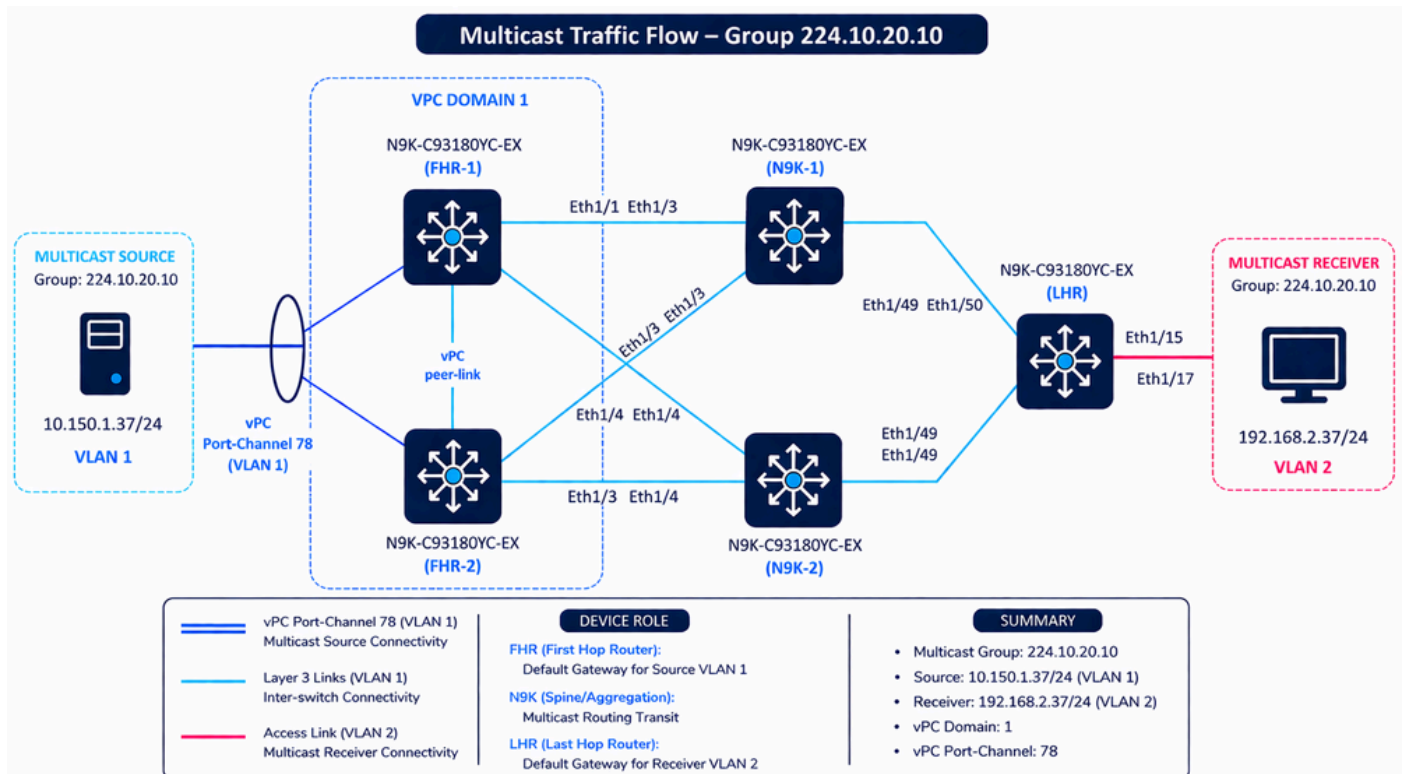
Multicast Traffic Flow – Group 224.10.20.10

VPC DOMAIN 1

N9K-C93180YC-EX
(FHR-1)

N9K-C93180YC-EX
(N9K-1)

MULTICAST SOURCE
Group: 224.10.20.10

10.150.1.37/24
VLAN 1

vPC
Port-Channel 78
(VLAN 1)

vPC
peer-link

Eth1/1 Eth1/3

Eth1/3 Eth1/3

Eth1/4 Eth1/4

Eth1/3 Eth1/4

N9K-C93180YC-EX
(FHR-2)

N9K-C93180YC-EX
(N9K-2)

N9K-C93180YC-EX
(LHR)

Eth1/49 Eth1/50

Eth1/49
Eth1/49

Eth1/15

Eth1/17

MULTICAST RECEIVER
Group: 224.10.20.10

192.168.2.37/24
VLAN 2

vPC Port-Channel 78 (VLAN 1)
Multicast Source Connectivity

Layer 3 Links (VLAN 1)
Inter-switch Connectivity

Access Link (VLAN 2)
Multicast Receiver Connectivity

DEVICE ROLE

FHR (First Hop Router):
Default Gateway for Source VLAN 1

N9K (Spine/Aggregation):
Multicast Routing Transit

LHR (Last Hop Router):
Default Gateway for Receiver VLAN 2

SUMMARY

• Multicast Group: 224.10.20.10
• Source: 10.150.1.37/24 (VLAN 1)
• Receiver: 192.168.2.37/24 (VLAN 2)
• vPC Domain: 1
• vPC Port-Channel: 78